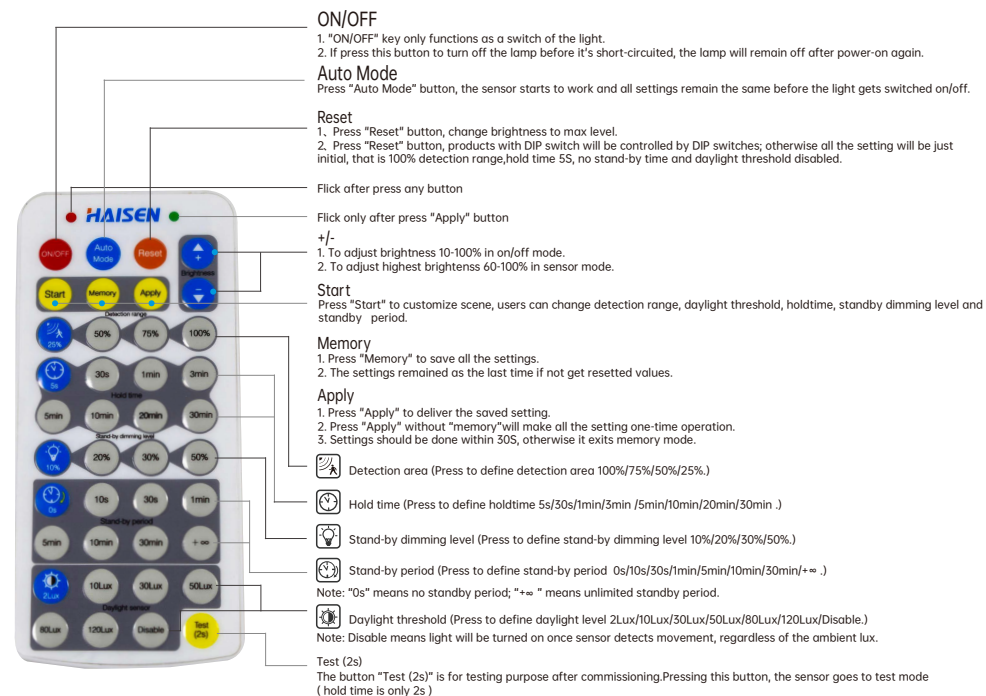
ON/OFF

1. "ON/OFF" key only functions as a switch of the light.
2. If press this button to turn off the lamp before it's short-circuited, the lamp will remain off after power-on again.

Auto Mode

Press "Auto Mode" button, the sensor starts to work and all settings remain the same before the light gets switched on/off.

Reset

1、Press "Reset" button, change brightness to max level.
2、Press "Reset" button, products with DIP switch will be controlled by DIP switches; otherwise all the setting will be just initial, that is 100% detection range,hold time 5S, no stand-by time and daylight threshold disabled.

Flick after press any button

Flick only after press "Apply" button

+/-

1. To adjust brightness 10-100% in on/off mode.
2. To adjust highest brightenss 60-100% in sensor mode.

Start

Press "Start" to customize scene, users can change detection range, daylight threshold, holdtime, standby dimming level and standby period.

Memory

1. Press "Memory" to save all the settings.
2. The settings remained as the last time if not get resetted values.

Apply

1. Press "Apply" to deliver the saved setting.
2. Press "Apply" without "memory"will make all the setting one-time operation.
3. Settings should be done within 30S, otherwise it exits memory mode.

HAISEN

ON/OFF Auto Mode Reset + Brightness -

Start Memory Apply

Detection range

25% 50% 75% 100%

5s 30s 1min 3min

5min 10min 20min 30min

Hold time

Stand-by dimming level

10% 20% 30% 50%

0s 10s 30s 1min

Stand-by period

5min 10min 30min +∞

2Lux 10Lux 30Lux 50Lux

Daylight sensor

80Lux 120Lux Disable Test (2s)

Detection area (Press to define detection area 100%/75%/50%/25%.)

Hold time (Press to define holdtime 5s/30s/1min/3min /5min/10min/20min/30min .)

Stand-by dimming level (Press to define stand-by dimming level 10%/20%/30%/50%.)

Stand-by period (Press to define stand-by period 0s/10s/30s/1min/5min/10min/30min/+∞ .)

Note: "0s" means no standby period; "+∞ " means unlimited standby period.

Daylight threshold (Press to define daylight level 2Lux/10Lux/30Lux/50Lux/80Lux/120Lux/Disable.)

Note: Disable means light will be turned on once sensor detects movement, regardless of the ambient lux.

Test (2s)

The button "Test (2s)" is for testing purpose after commissioning.Pressing this button, the sensor goes to test mode ( hold time is only 2s )